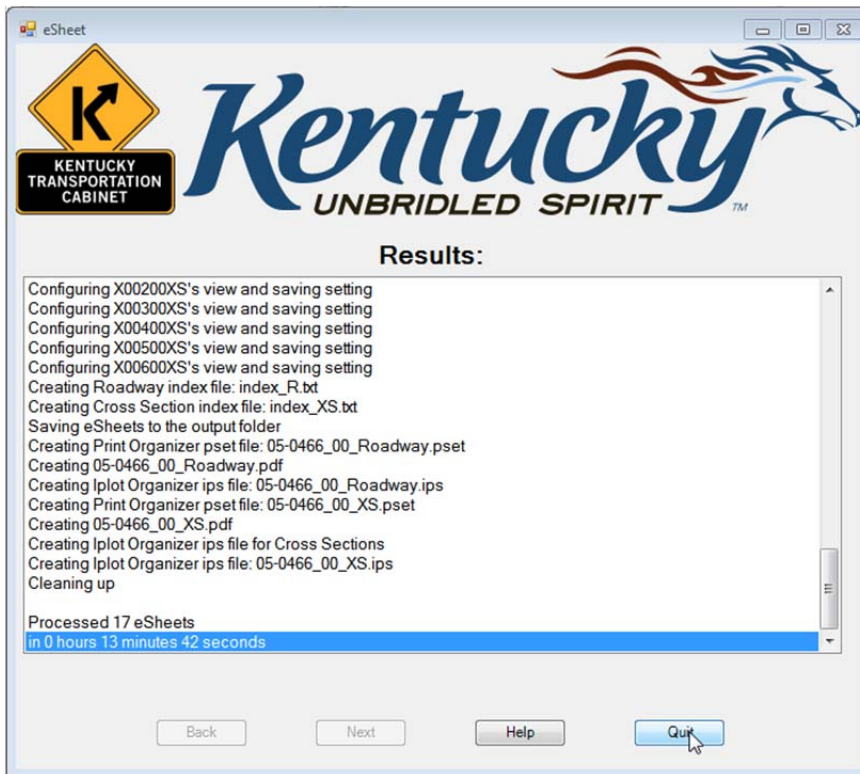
eSheet

K
KENTUCKY TRANSPORTATION CABINET

Kentucky
UNBRIDLED SPIRIT
TM

Results:

Configuring X00200XS's view and saving setting
Configuring X00300XS's view and saving setting
Configuring X00400XS's view and saving setting
Configuring X00500XS's view and saving setting
Configuring X00600XS's view and saving setting
Creating Roadway index file: index_R.txt
Creating Cross Section index file: index_XS.txt
Saving eSheets to the output folder
Creating Print Organizer pset file: 05-0466_00_Roadway.pset
Creating 05-0466_00_Roadway.pdf
Creating Iplot Organizer ips file: 05-0466_00_Roadway.ips
Creating Print Organizer pset file: 05-0466_00_XS.pset
Creating 05-0466_00_XS.pdf
Creating Iplot Organizer ips file for Cross Sections
Creating Iplot Organizer ips file: 05-0466_00_XS.ips
Cleaning up

Processed 17 eSheets
in 0 hours 13 minutes 42 seconds

Back
Next
Help
Quit